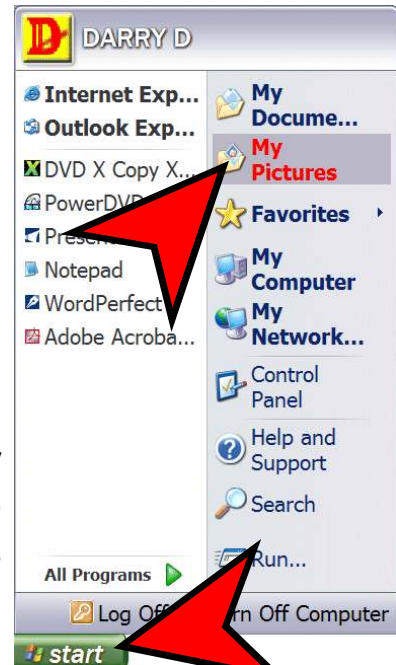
DARRY D

Internet Exp...
Outlook Exp...
DVD X Copy X...
PowerDVD
Prese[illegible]
Notepad
WordPerfect
Adobe Acroba...

All Programs

My Docume...
My Pictures
Favorites
My Computer
My Network...
Control Panel
Help and Support
Search
Run...

Log Off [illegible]rn Off Computer

start